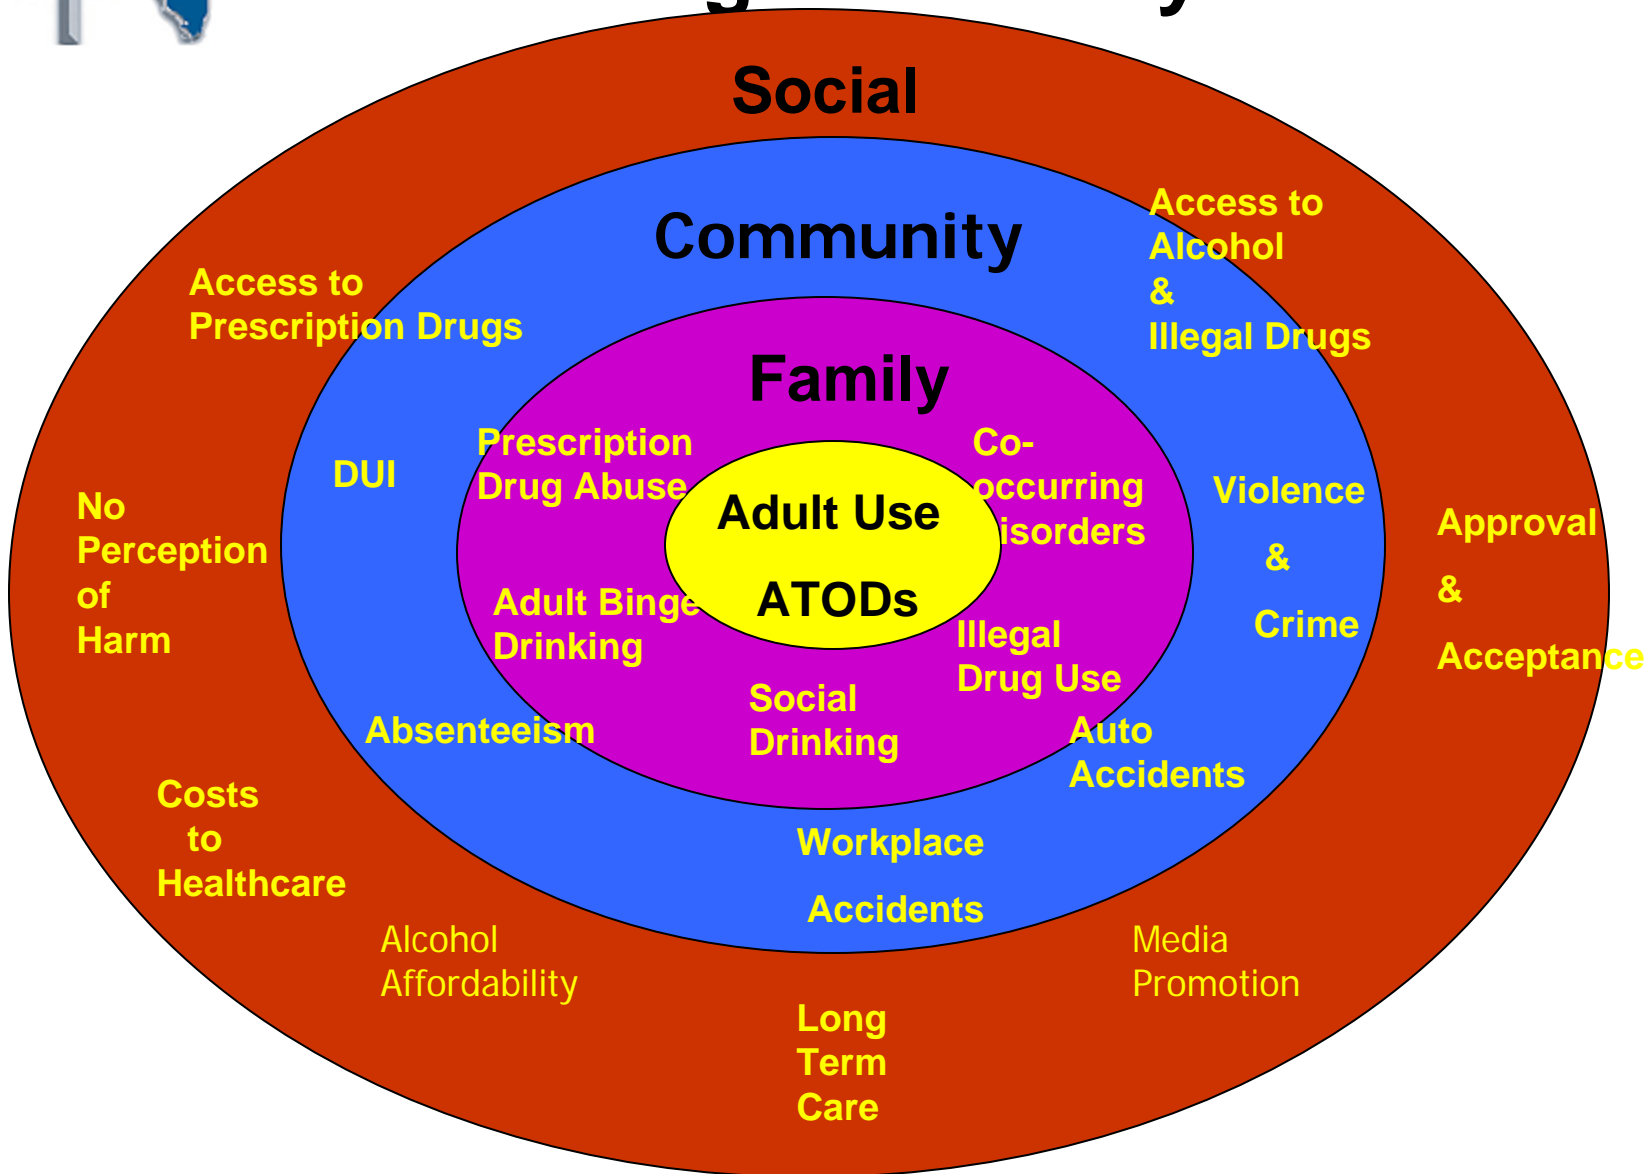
Social

Community

Family

Adult Use

ATODs

Access to Prescription Drugs

Access to Alcohol & Illegal Drugs

DUI

Prescription Drug Abuse

Co-occurring Disorders

No Perception of Harm

Violence & Crime

Approval & Acceptance

Adult Binge Drinking

Illegal Drug Use

Social Drinking

Absenteeism

Auto Accidents

Costs to Healthcare

Workplace Accidents

Alcohol Affordability

Media Promotion

Long Term Care